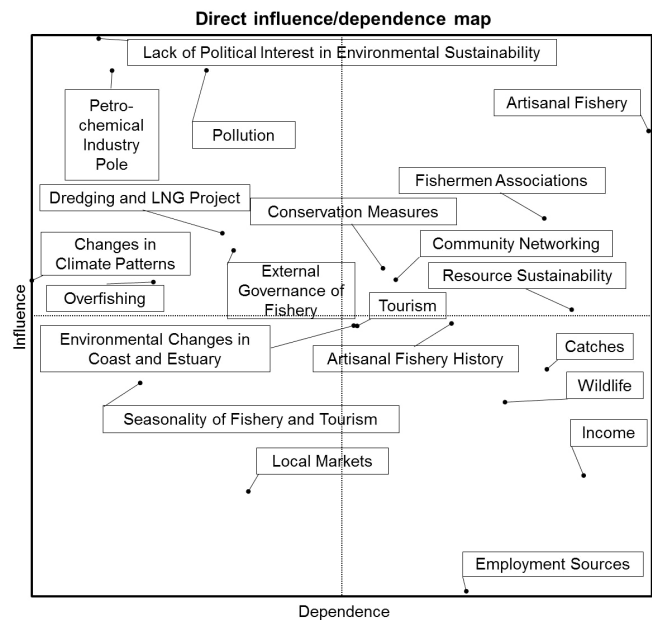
Direct influence/dependence map

Lack of Political Interest in Environmental Sustainability

Petrochemical Industry Pole

Pollution

Artisanal Fishery

Fishermen Associations

Dredging and LNG Project

Conservation Measures

Community Networking

Changes in Climate Patterns

External Governance of Fishery

Resource Sustainability

Overfishing

Tourism

Environmental Changes in Coast and Estuary

Artisanal Fishery History

Catches

Wildlife

Seasonality of Fishery and Tourism

Income

Local Markets

Employment Sources

Influence

Dependence